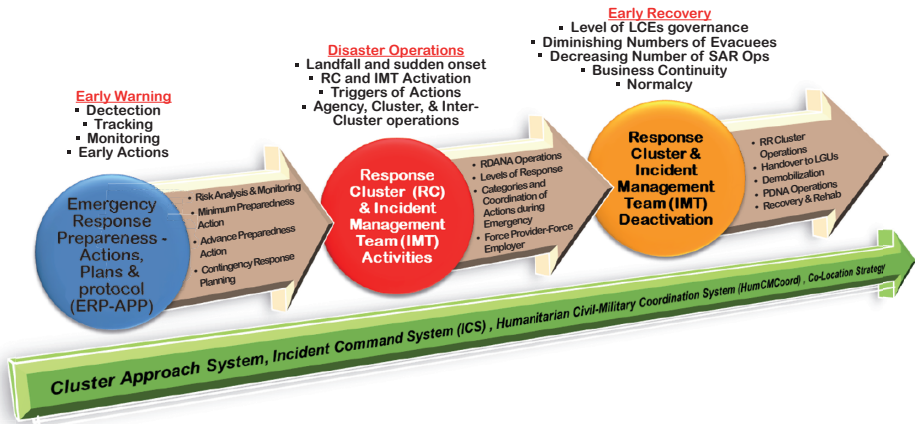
Early Warning
▪ Dectection
▪ Tracking
▪ Monitoring
▪ Early Actions

Emergency Response Preparedness - Actions, Plans & protocol (ERP-APP)

▪ Risk Analysis & Monitoring
▪ Minimum Preparedness Action
▪ Advance Preparedness Action
▪ Contingency Response Planning

Disaster Operations
▪ Landfall and sudden onset
▪ RC and IMT Activation
▪ Triggers of Actions
▪ Agency, Cluster, & Inter-Cluster operations

Response Cluster (RC) & Incident Management Team (IMT) Activities

▪ RDANA Operations
▪ Levels of Response
▪ Categories and Coordination of Actions during Emergency
▪ Force Provider-Force Employer

Early Recovery
▪ Level of LCEs governance
▪ Diminishing Numbers of Evacuees
▪ Decreasing Number of SAR Ops
▪ Business Continuity
▪ Normalcy

Response Cluster & Incident Management Team (IMT) Deactivation

▪ RR Cluster Operations
▪ Handover to LGUs
▪ Demobilization
▪ PDNA Operations
▪ Recovery & Rehab

Cluster Approach System, Incident Command System (ICS) , Humanitarian Civil-Military Coordination System (HumCMCoord) , Co-Location Strategy